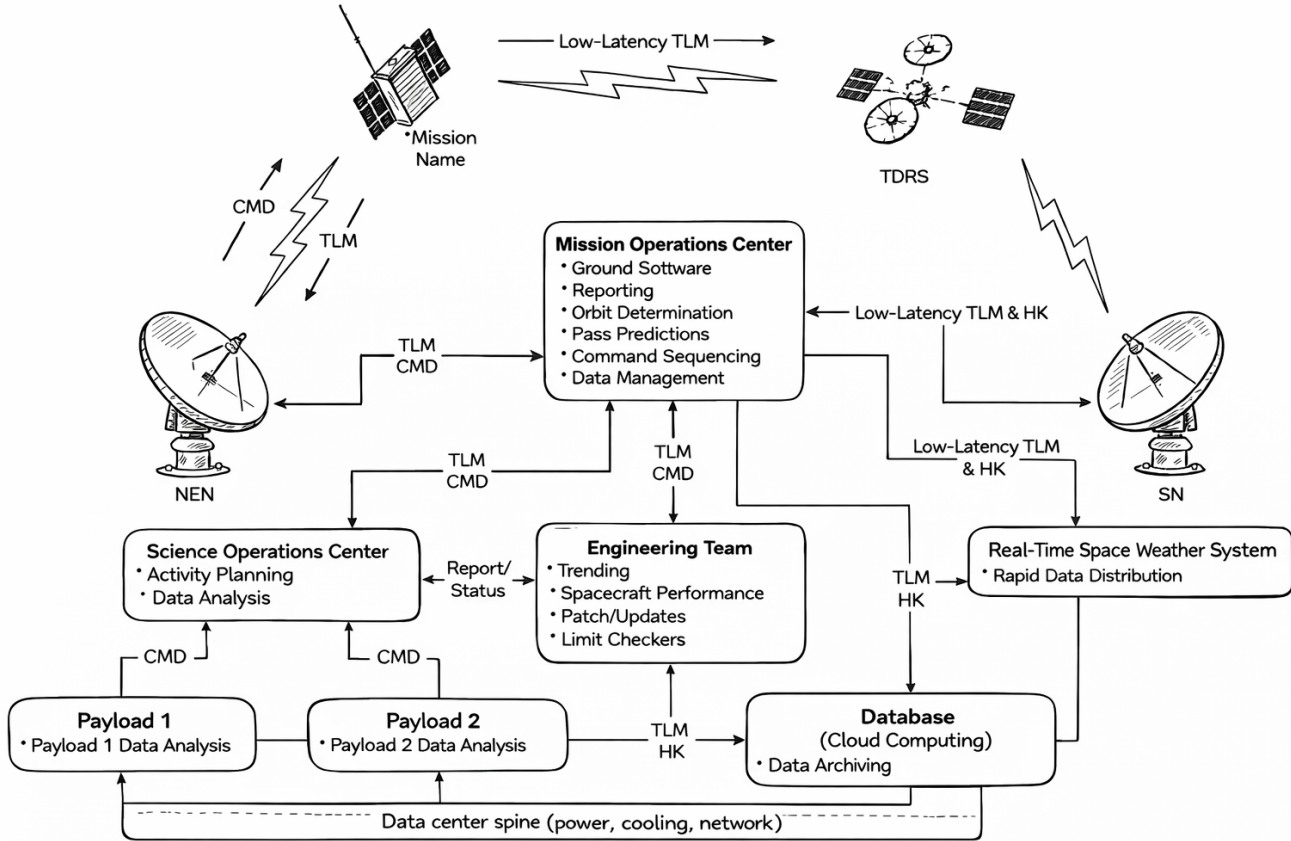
Low-Latency TLM

• Mission Name

TDRS

CMD

TLM

Mission Operations Center
• Ground Sottware
• Reporting
• Orbit Determination
• Pass Predictions
• Command Sequencing
• Data Management

Low-Latency TLM & HK

TLM
CMD

NEN

SN

TLM
CMD

TLM
CMD

Low-Latency TLM & HK

Science Operations Center
• Activity Planning
• Data Analysis

Report/ Status

Engineering Team
• Trending
• Spacecraft Performance
• Patch/Updates
• Limit Checkers

TLM
HK

Real-Time Space Weather System
• Rapid Data Distribution

CMD

CMD

Payload 1
• Payload 1 Data Analysis

Payload 2
• Payload 2 Data Analysis

TLM
HK

Database
(Cloud Computing)
• Data Archiving

Data center spine (power, cooling, network)